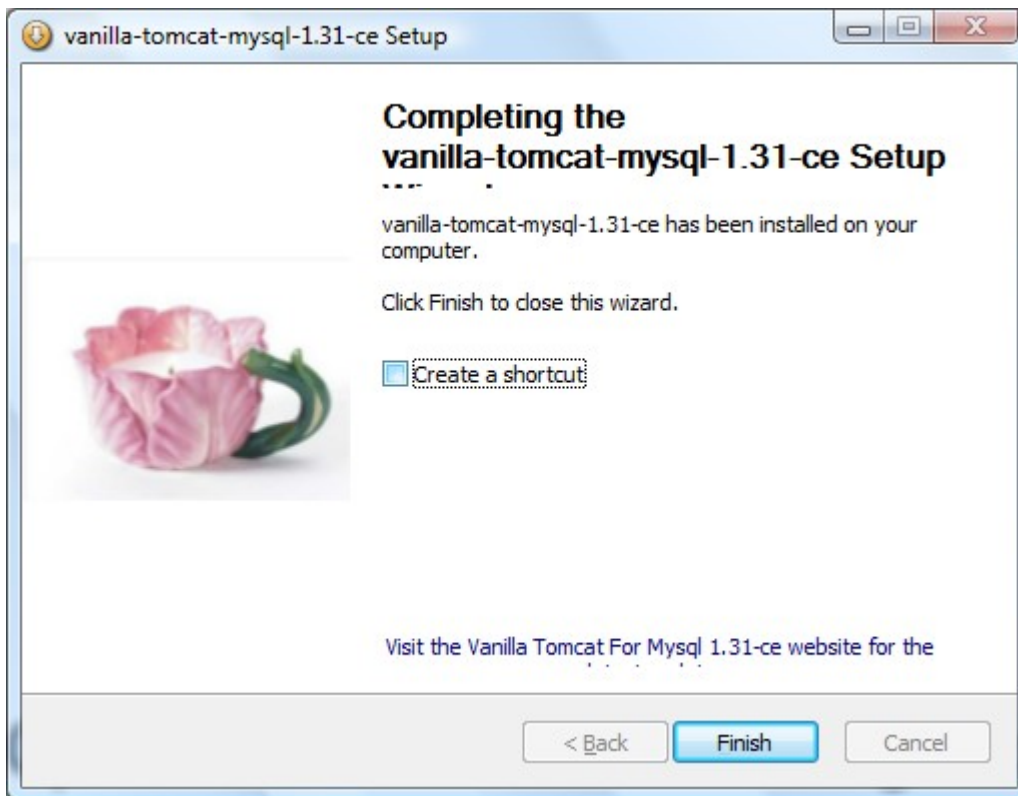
vanilla-tomcat-mysql-1.31-ce Setup

Completing the vanilla-tomcat-mysql-1.31-ce Setup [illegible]

vanilla-tomcat-mysql-1.31-ce has been installed on your computer.

Click Finish to close this wizard.

Create a shortcut

Visit the Vanilla Tomcat For Mysql 1.31-ce website for the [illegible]

< Back

Finish

Cancel